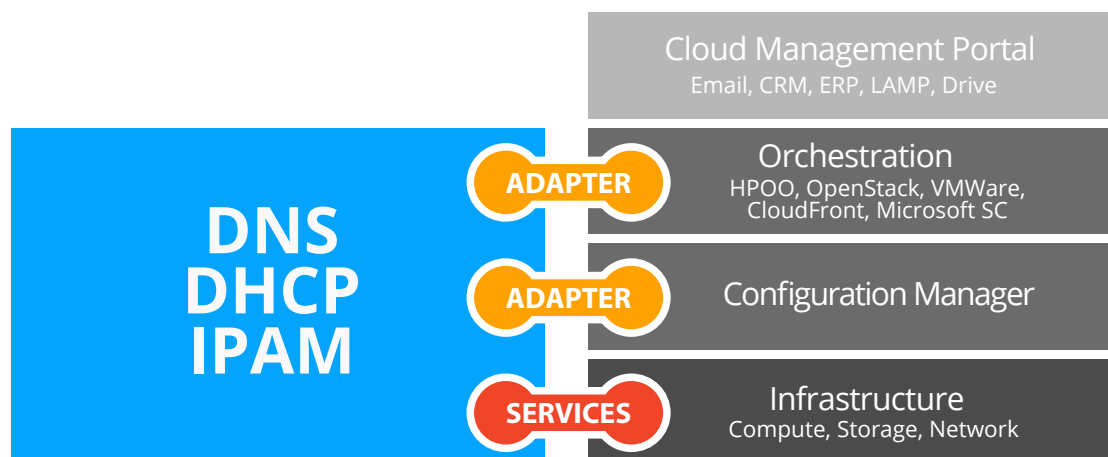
Cloud Management Portal
Email, CRM, ERP, LAMP, Drive

DNS
DHCP
IPAM

ADAPTER

Orchestration
HPOO, OpenStack, VMWare, CloudFront, Microsoft SC

ADAPTER

Configuration Manager

SERVICES

Infrastructure
Compute, Storage, Network